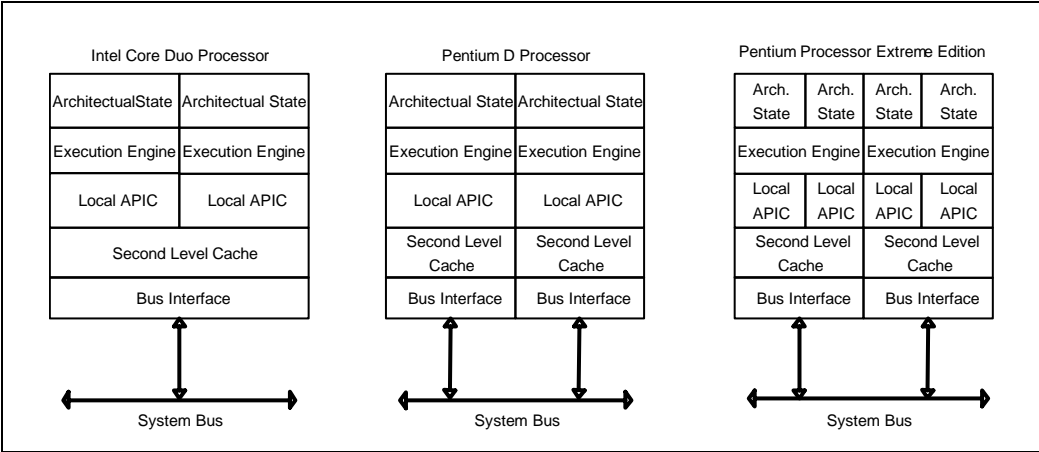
Intel Core Duo Processor

| ArchitectualState | Architectual State |
|---|---|
| Execution Engine | Execution Engine |
| Local APIC | Local APIC |
| Second Level Cache | |
| Bus Interface | |

System Bus

Pentium D Processor

| Architectual State | Architectual State |
|---|---|
| Execution Engine | Execution Engine |
| Local APIC | Local APIC |
| Second Level Cache | Second Level Cache |
| Bus Interface | Bus Interface |

System Bus

Pentium Processor Extreme Edition

| Arch. State | Arch. State | Arch. State | Arch. State |
|---|---|---|---|
| Execution Engine | | Execution Engine | |
| Local APIC | Local APIC | Local APIC | Local APIC |
| Second Level Cache | | Second Level Cache | |
| Bus Interface | | Bus Interface | |

System Bus